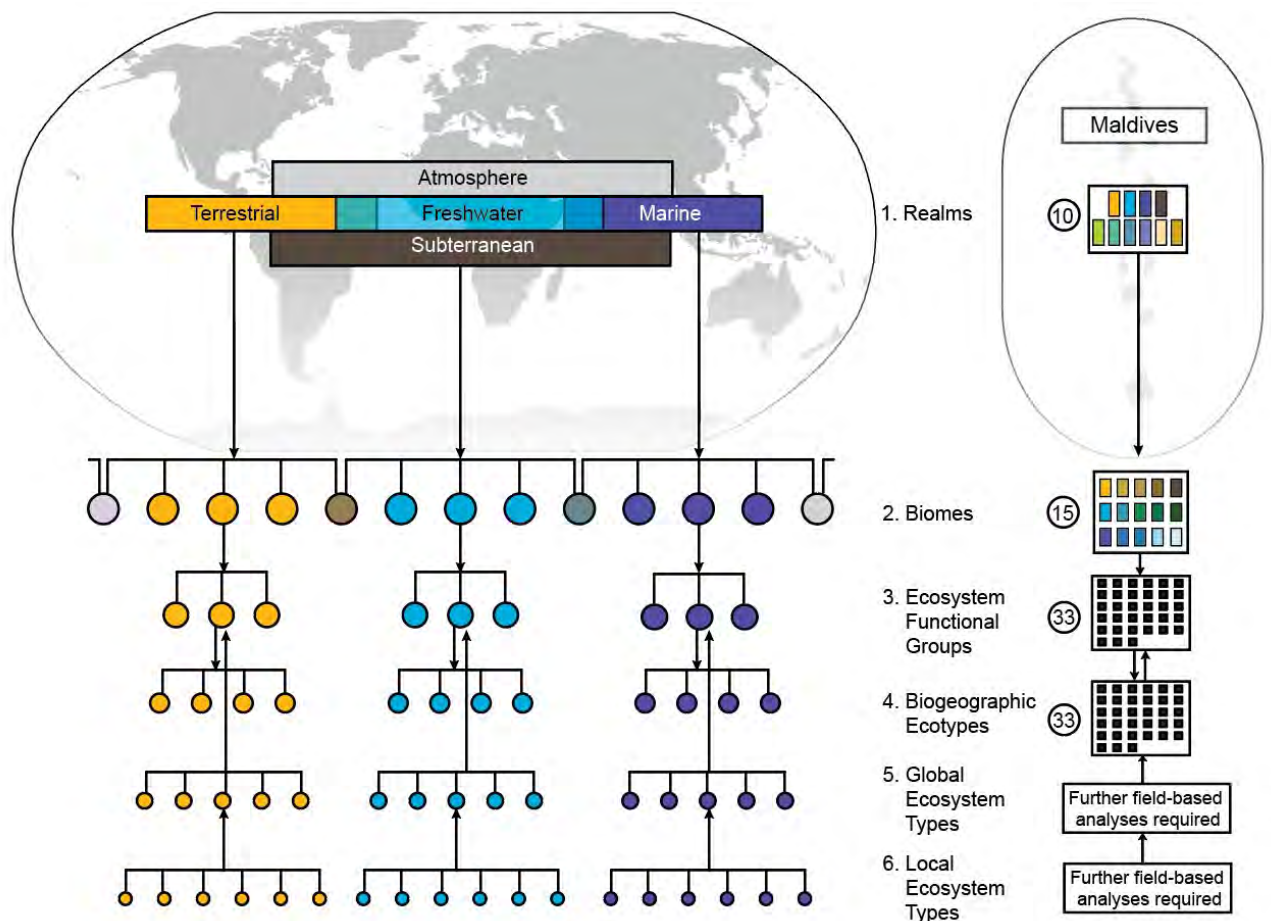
Atmosphere

Terrestrial

Freshwater

Marine

Subterranean

1. Realms

Maldives

10

2. Biomes

15

3. Ecosystem Functional Groups

33

4. Biogeographic Ecotypes

33

5. Global Ecosystem Types

Further field-based analyses required

6. Local Ecosystem Types

Further field-based analyses required